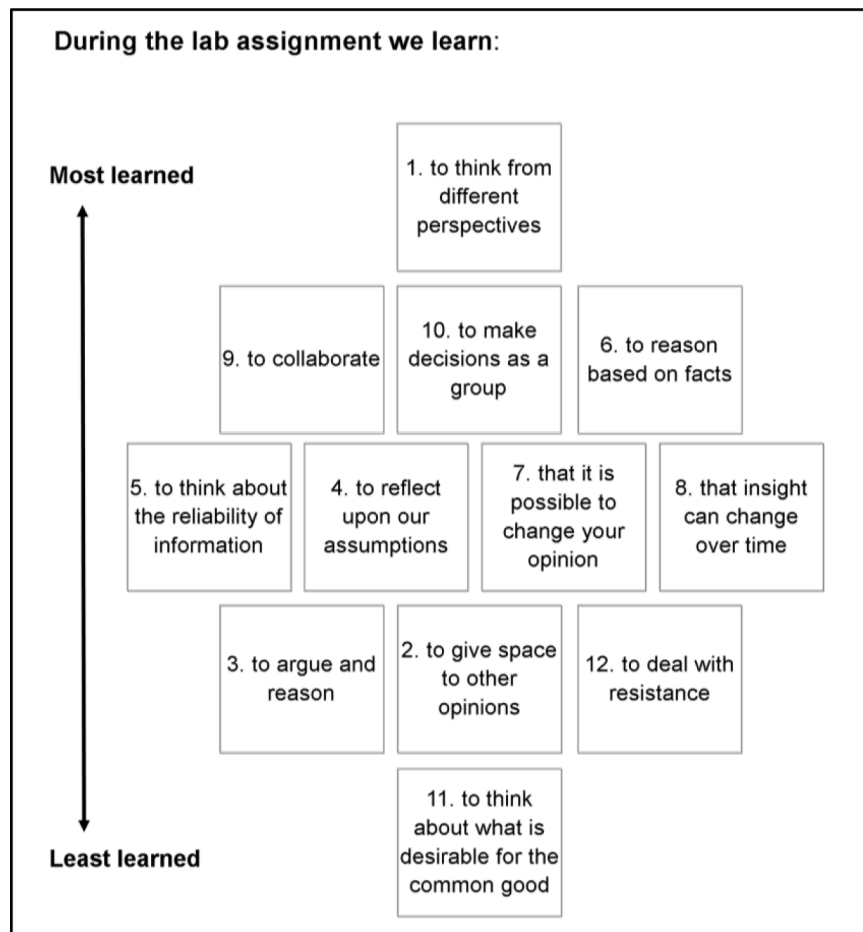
During the lab assignment we learn:

Most learned

1. to think from different perspectives

9. to collaborate

10. to make decisions as a group

6. to reason based on facts

5. to think about the reliability of information

4. to reflect upon our assumptions

7. that it is possible to change your opinion

8. that insight can change over time

3. to argue and reason

2. to give space to other opinions

12. to deal with resistance

11. to think about what is desirable for the common good

Least learned